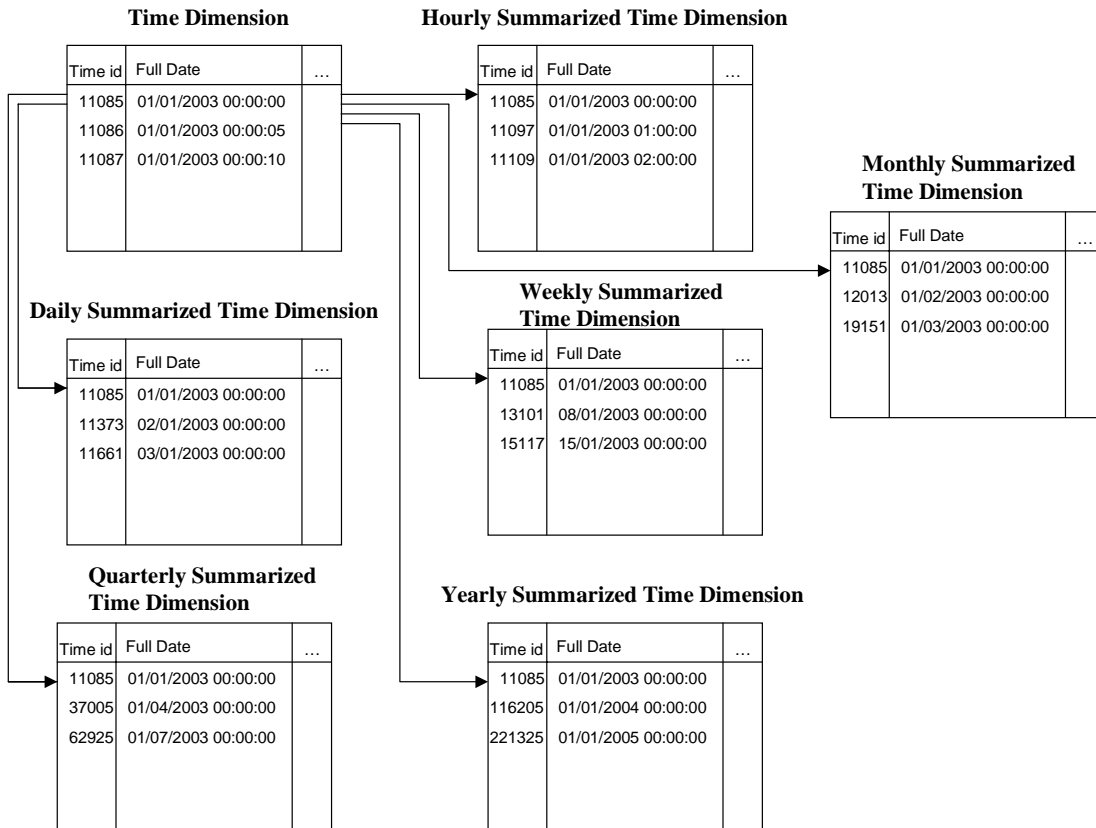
Time Dimension

| Time id | Full Date | … |
|---|---|---|
| 11085 | 01/01/2003 00:00:00 | |
| 11086 | 01/01/2003 00:00:05 | |
| 11087 | 01/01/2003 00:00:10 | |

Hourly Summarized Time Dimension

| Time id | Full Date | … |
|---|---|---|
| 11085 | 01/01/2003 00:00:00 | |
| 11097 | 01/01/2003 01:00:00 | |
| 11109 | 01/01/2003 02:00:00 | |

Monthly Summarized Time Dimension

| Time id | Full Date | … |
|---|---|---|
| 11085 | 01/01/2003 00:00:00 | |
| 12013 | 01/02/2003 00:00:00 | |
| 19151 | 01/03/2003 00:00:00 | |

Daily Summarized Time Dimension

| Time id | Full Date | … |
|---|---|---|
| 11085 | 01/01/2003 00:00:00 | |
| 11373 | 02/01/2003 00:00:00 | |
| 11661 | 03/01/2003 00:00:00 | |

Weekly Summarized Time Dimension

| Time id | Full Date | … |
|---|---|---|
| 11085 | 01/01/2003 00:00:00 | |
| 13101 | 08/01/2003 00:00:00 | |
| 15117 | 15/01/2003 00:00:00 | |

Quarterly Summarized Time Dimension

| Time id | Full Date | … |
|---|---|---|
| 11085 | 01/01/2003 00:00:00 | |
| 37005 | 01/04/2003 00:00:00 | |
| 62925 | 01/07/2003 00:00:00 | |

Yearly Summarized Time Dimension

| Time id | Full Date | … |
|---|---|---|
| 11085 | 01/01/2003 00:00:00 | |
| 116205 | 01/01/2004 00:00:00 | |
| 221325 | 01/01/2005 00:00:00 | |